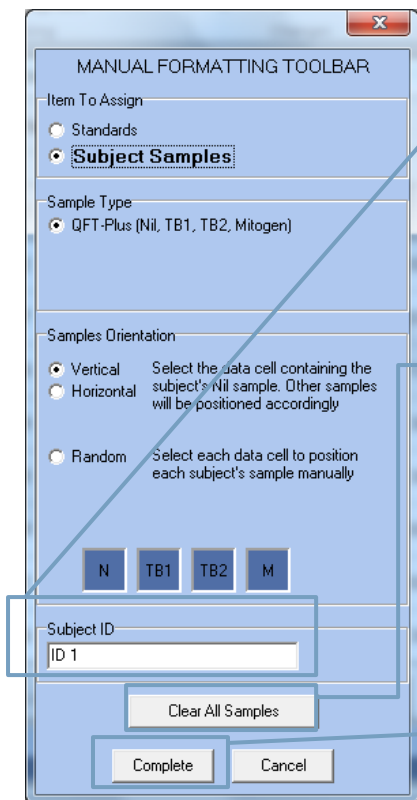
MANUAL FORMATTING TOOLBAR

Item To Assign

Standards

Subject Samples

Sample Type

QFT-Plus (Nil, TB1, TB2, Mitogen)

Samples Orientation

Vertical

Horizontal

Select the data cell containing the subject's Nil sample. Other samples will be positioned accordingly

Random

Select each data cell to position each subject's sample manually

N TB1 TB2 M

Subject ID

ID 1

Clear All Samples

Complete

Cancel